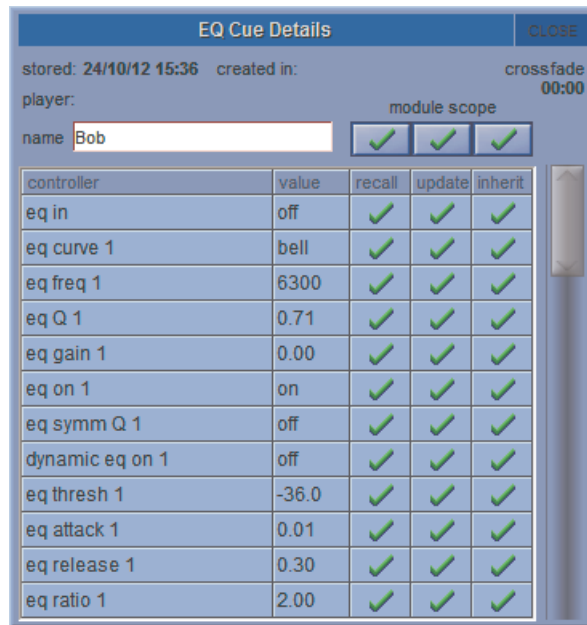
EQ Cue Details

CLOSE

stored: 24/10/12 15:36 created in:

crossfade
00:00

player:

module scope

name Bob

| controller | value | recall | update | inherit |
|---|---|---|---|---|
| eq in | off | ✓ | ✓ | ✓ |
| eq curve 1 | bell | ✓ | ✓ | ✓ |
| eq freq 1 | 6300 | ✓ | ✓ | ✓ |
| eq Q 1 | 0.71 | ✓ | ✓ | ✓ |
| eq gain 1 | 0.00 | ✓ | ✓ | ✓ |
| eq on 1 | on | ✓ | ✓ | ✓ |
| eq symm Q 1 | off | ✓ | ✓ | ✓ |
| dynamic eq on 1 | off | ✓ | ✓ | ✓ |
| eq thresh 1 | -36.0 | ✓ | ✓ | ✓ |
| eq attack 1 | 0.01 | ✓ | ✓ | ✓ |
| eq release 1 | 0.30 | ✓ | ✓ | ✓ |
| eq ratio 1 | 2.00 | ✓ | ✓ | ✓ |